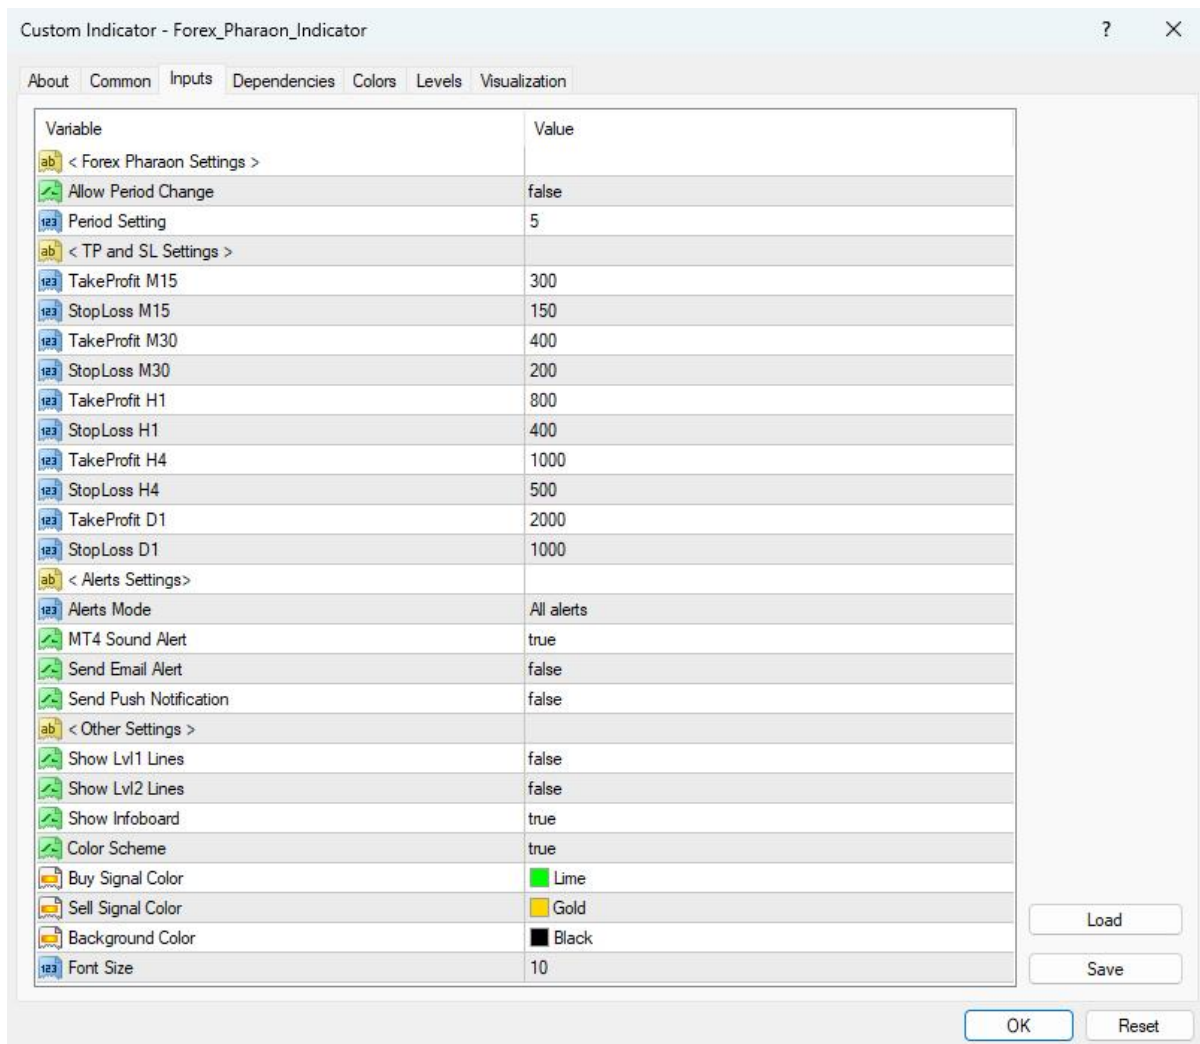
Custom Indicator - Forex_Pharaon_Indicator

? ×

About Common Inputs Dependencies Colors Levels Visualization

| Variable | Value |
|---|---|
| ab < Forex Pharaon Settings > | |
| Allow Period Change | false |
| 123 Period Setting | 5 |
| ab < TP and SL Settings > | |
| 123 TakeProfit M15 | 300 |
| 123 StopLoss M15 | 150 |
| 123 TakeProfit M30 | 400 |
| 123 StopLoss M30 | 200 |
| 123 TakeProfit H1 | 800 |
| 123 StopLoss H1 | 400 |
| 123 TakeProfit H4 | 1000 |
| 123 StopLoss H4 | 500 |
| 123 TakeProfit D1 | 2000 |
| 123 StopLoss D1 | 1000 |
| ab < Alerts Settings> | |
| 123 Alerts Mode | All alerts |
| MT4 Sound Alert | true |
| Send Email Alert | false |
| Send Push Notification | false |
| ab < Other Settings > | |
| Show Lvl1 Lines | false |
| Show Lvl2 Lines | false |
| Show Infoboard | true |
| Color Scheme | true |
| Buy Signal Color | Lime |
| Sell Signal Color | Gold |
| Background Color | Black |
| 123 Font Size | 10 |

Load

Save

OK

Reset